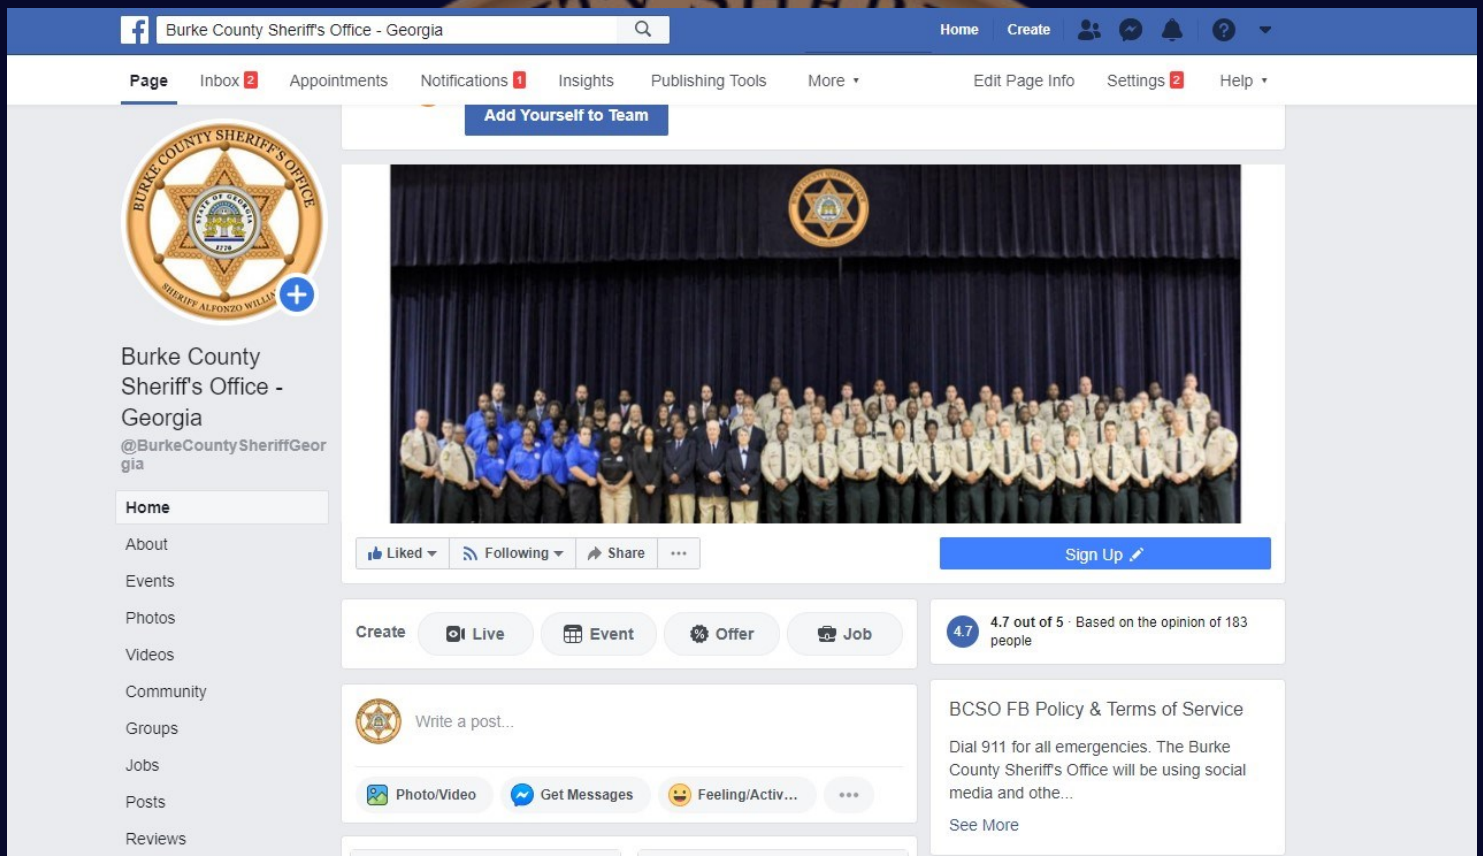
Burke County Sheriff's Office - Georgia
Home Create

Page Inbox 2 Appointments Notifications 1 Insights Publishing Tools More ▾ Edit Page Info Settings 2 Help ▾

Add Yourself to Team

BURKE COUNTY SHERIFF'S OFFICE
STATE OF GEORGIA
1776
SHERIFF ALFONZO WILLI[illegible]

Burke County Sheriff's Office - Georgia
@BurkeCountySheriffGeorgia

Home
About
Events
Photos
Videos
Community
Groups
Jobs
Posts
Reviews

Liked ▾ Following ▾ Share ···

Sign Up

Create Live Event Offer Job

4.7 4.7 out of 5 · Based on the opinion of 183 people

Write a post...

Photo/Video Get Messages Feeling/Activ... ···

BCSO FB Policy & Terms of Service

Dial 911 for all emergencies. The Burke County Sheriff's Office will be using social media and othe...

See More